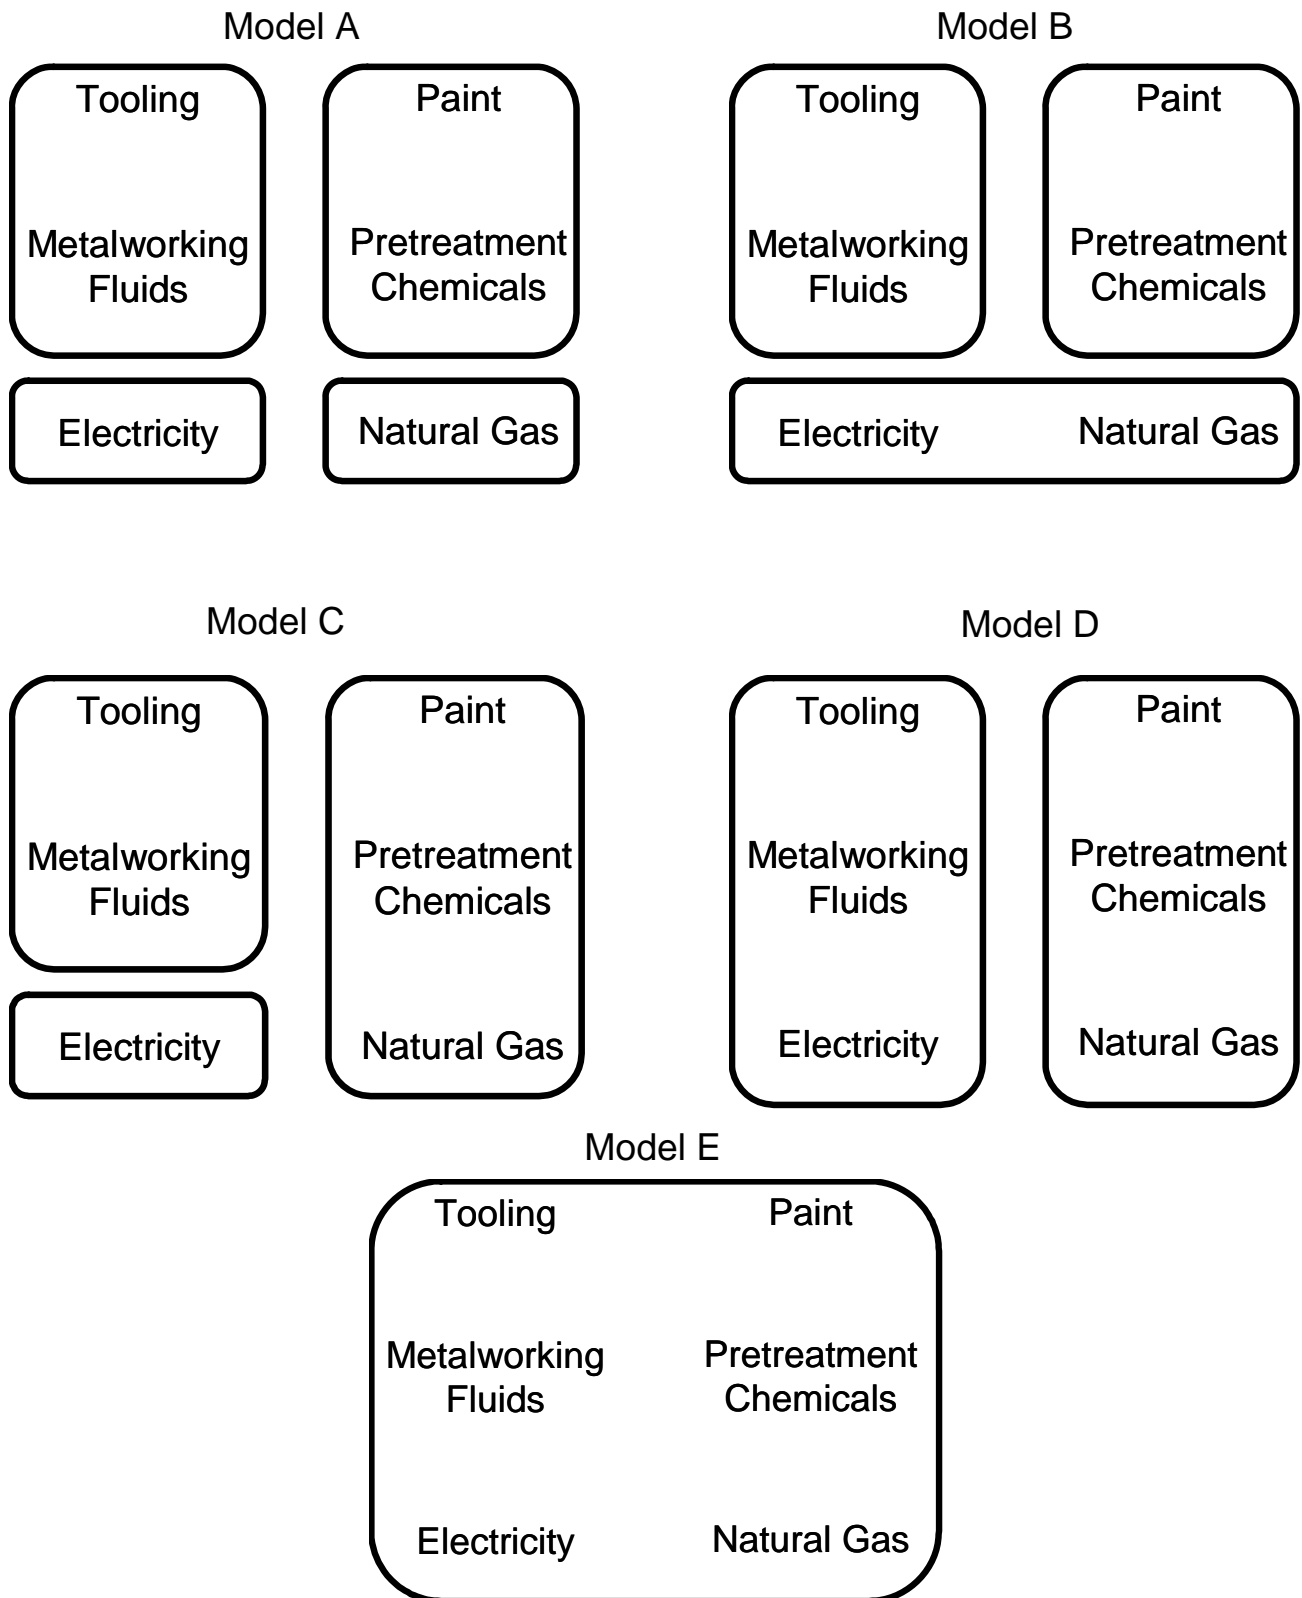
Model A

Tooling

Metalworking Fluids

Paint

Pretreatment Chemicals

Electricity

Natural Gas

Model B

Tooling

Metalworking Fluids

Paint

Pretreatment Chemicals

Electricity

Natural Gas

Model C

Tooling

Metalworking Fluids

Electricity

Paint

Pretreatment Chemicals

Natural Gas

Model D

Tooling

Metalworking Fluids

Electricity

Paint

Pretreatment Chemicals

Natural Gas

Model E

Tooling

Paint

Metalworking Fluids

Pretreatment Chemicals

Electricity

Natural Gas